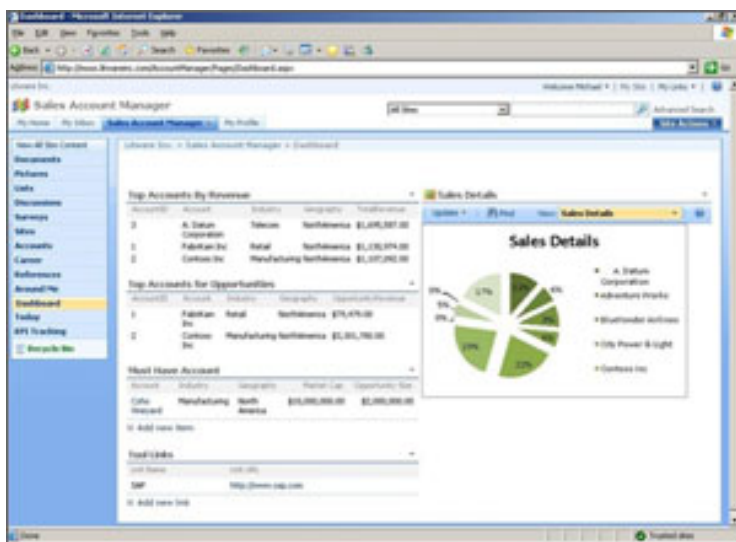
Dashboard - Microsoft Internet Explorer

File Edit View Favorites Tools Help

Back Search Favorites

Address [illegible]

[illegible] Inc. Welcome Michael | My Site | My Links

Sales Account Manager

All Sites Advanced Search

My Home My Sites Sales Account Manager My Profile Site Actions

View All Site Content
Documents
Pictures
Lists
Discussions
Surveys
Sites
Accounts
Career
References
Around Me
Dashboard
Today
KPI Tracking
Recycle Bin

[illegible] Inc. > Sales Account Manager > Dashboard

Top Accounts By Revenue

| AccountID | Account | Industry | Geography | TotalRevenue |
|---|---|---|---|---|
| 3 | A. Datum Corporation | Telecom | NorthAmerica | $1,695,587.00 |
| 1 | Fabrikam Inc | Retail | NorthAmerica | $1,230,974.00 |
| 2 | Contoso Inc | Manufacturing | NorthAmerica | $1,107,092.00 |

Top Accounts for Opportunities

| AccountID | Account | Industry | Geography | OpportunityRevenue |
|---|---|---|---|---|
| 1 | Fabrikam Inc | Retail | NorthAmerica | $79,479.00 |
| 2 | Contoso Inc | Manufacturing | NorthAmerica | $5,301,790.00 |

Must Have Account

| Account | Industry | Geography | Market Cap | Opportunity Size |
|---|---|---|---|---|
| Coho Vineyard | Manufacturing | North America | $10,000,000.00 | $2,000,000.00 |

Add new item

Tool Links

| Link Name | Link URL |
|---|---|
| SAP | http://www.sap.com |

Add new link

Sales Details

Update Find View: Sales Details

Sales Details

A. Datum Corporation
Adventure Works
Bluefender Airlines
City Power & Light
Contoso Inc

17% 5% 0% 6% 8% 19% 22% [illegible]

Done Trusted sites